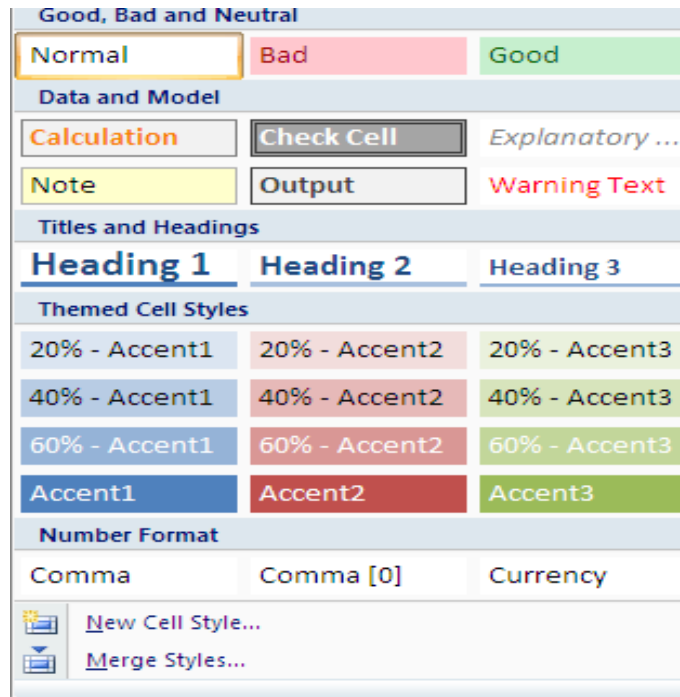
Good, Bad and Neutral

| Normal | Bad | Good |
|---|---|---|

Data and Model

| Calculation | Check Cell | Explanatory ... |
|---|---|---|
| Note | Output | Warning Text |

Titles and Headings

| Heading 1 | Heading 2 | Heading 3 |
|---|---|---|

Themed Cell Styles

| 20% - Accent1 | 20% - Accent2 | 20% - Accent3 |
|---|---|---|
| 40% - Accent1 | 40% - Accent2 | 40% - Accent3 |
| 60% - Accent1 | 60% - Accent2 | 60% - Accent3 |
| Accent1 | Accent2 | Accent3 |

Number Format

| Comma | Comma [0] | Currency |
|---|---|---|

New Cell Style...
Merge Styles...